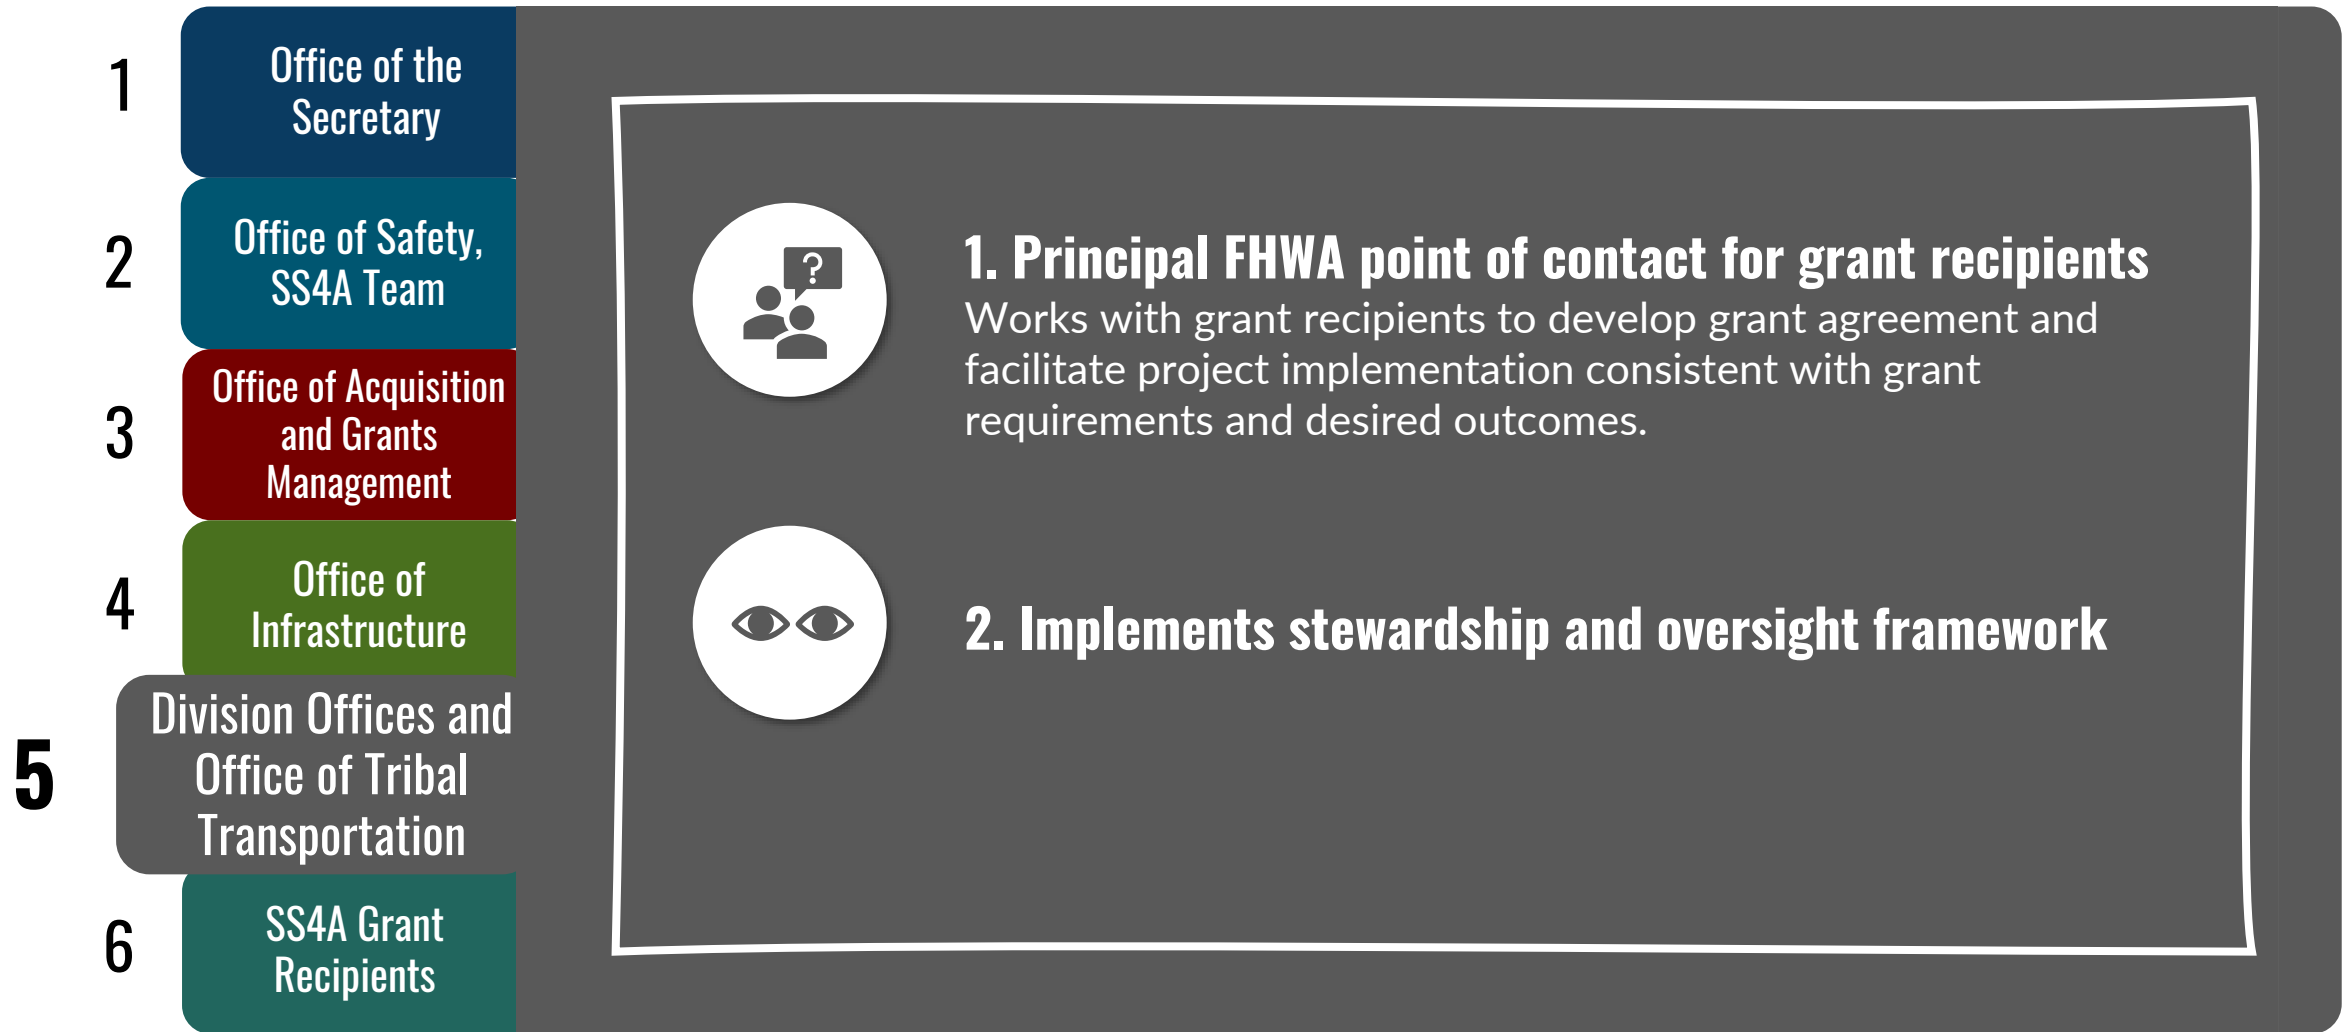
1 Office of the Secretary

2 Office of Safety, SS4A Team

3 Office of Acquisition and Grants Management

4 Office of Infrastructure

5 Division Offices and Office of Tribal Transportation

6 SS4A Grant Recipients

?

1. Principal FHWA point of contact for grant recipients
Works with grant recipients to develop grant agreement and facilitate project implementation consistent with grant requirements and desired outcomes.

2. Implements stewardship and oversight framework